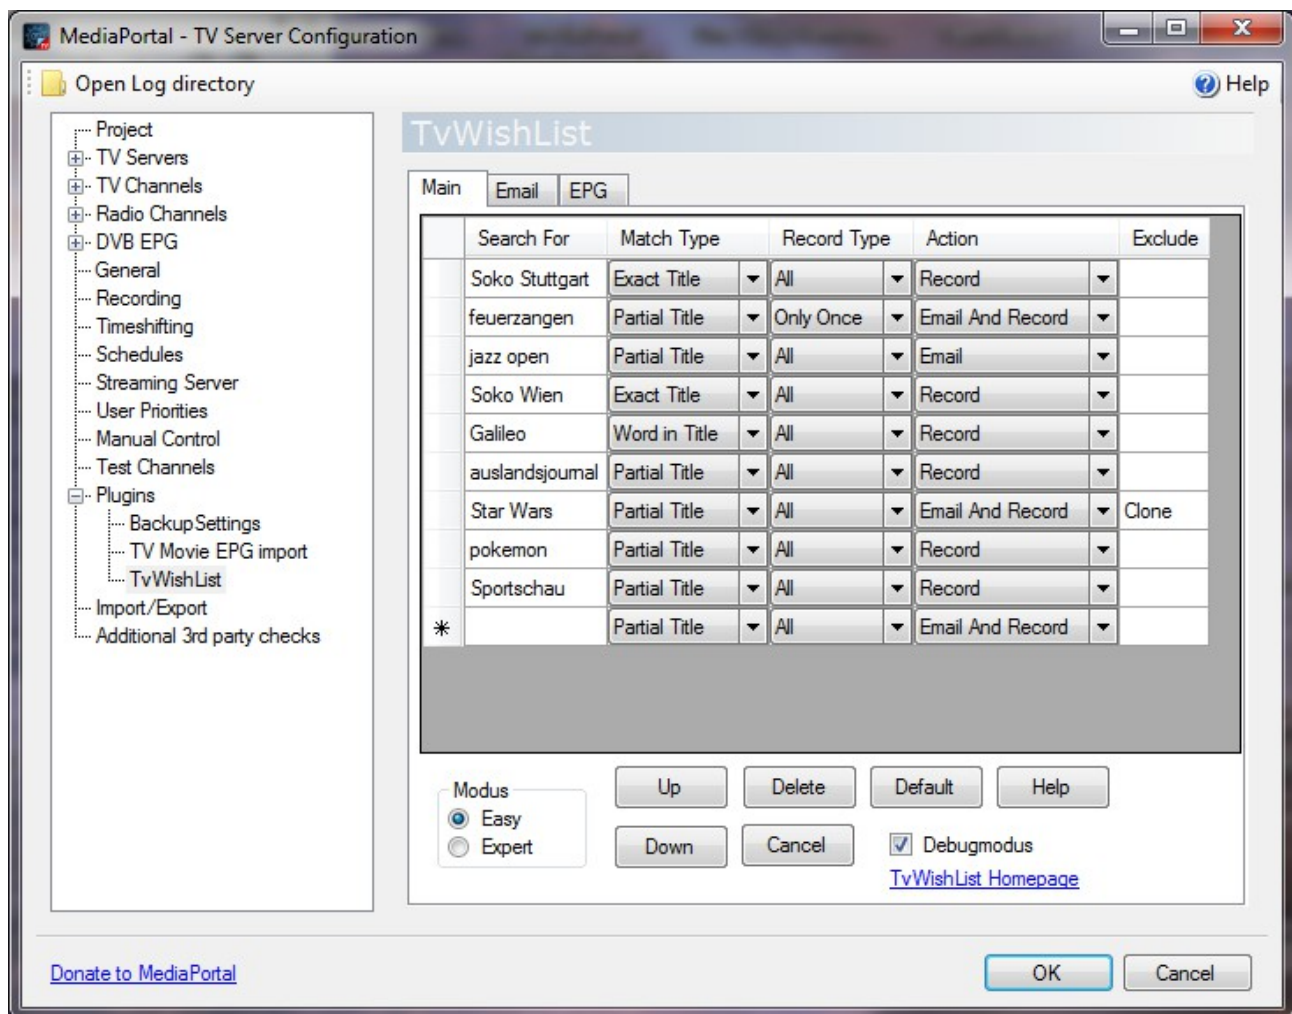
MediaPortal - TV Server Configuration

Open Log directory

Help

Project
TV Servers
TV Channels
Radio Channels
DVB EPG
General
Recording
Timeshifting
Schedules
Streaming Server
User Priorities
Manual Control
Test Channels
Plugins
BackupSettings
TV Movie EPG import
TvWishList
Import/Export
Additional 3rd party checks

TvWishList

Main | Email | EPG

| | Search For | Match Type | Record Type | Action | Exclude |
|---|---|---|---|---|---|
| | Soko Stuttgart | Exact Title | All | Record | |
| | feuerzangen | Partial Title | Only Once | Email And Record | |
| | jazz open | Partial Title | All | Email | |
| | Soko Wien | Exact Title | All | Record | |
| | Galileo | Word in Title | All | Record | |
| | auslandsjournal | Partial Title | All | Record | |
| | Star Wars | Partial Title | All | Email And Record | Clone |
| | pokemon | Partial Title | All | Record | |
| | Sportschau | Partial Title | All | Record | |
| * | | Partial Title | All | Email And Record | |

Modus
Easy
Expert

Up
Delete
Default
Help
Down
Cancel
Debugmodus
TvWishList Homepage

Donate to MediaPortal

OK
Cancel